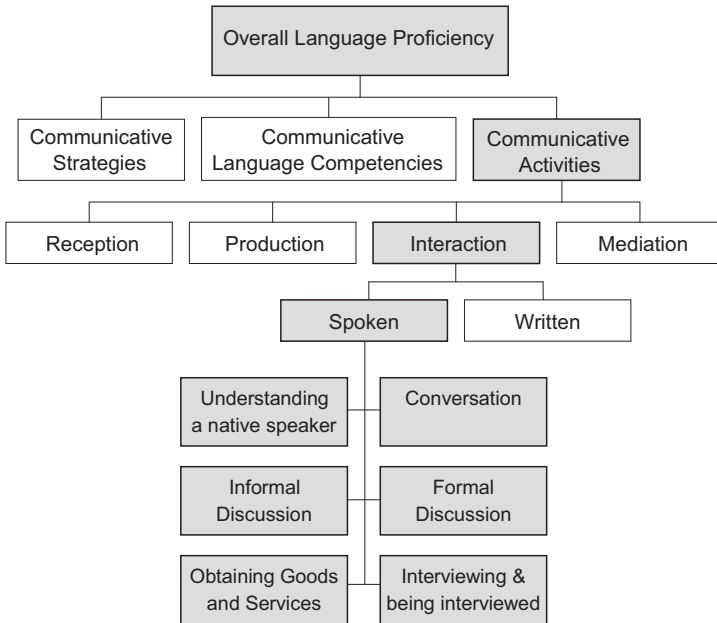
Overall Language Proficiency

Communicative Strategies

Communicative Language Competencies

Communicative Activities

Reception

Production

Interaction

Mediation

Spoken

Written

Understanding a native speaker

Conversation

Informal Discussion

Formal Discussion

Obtaining Goods and Services

Interviewing & being interviewed